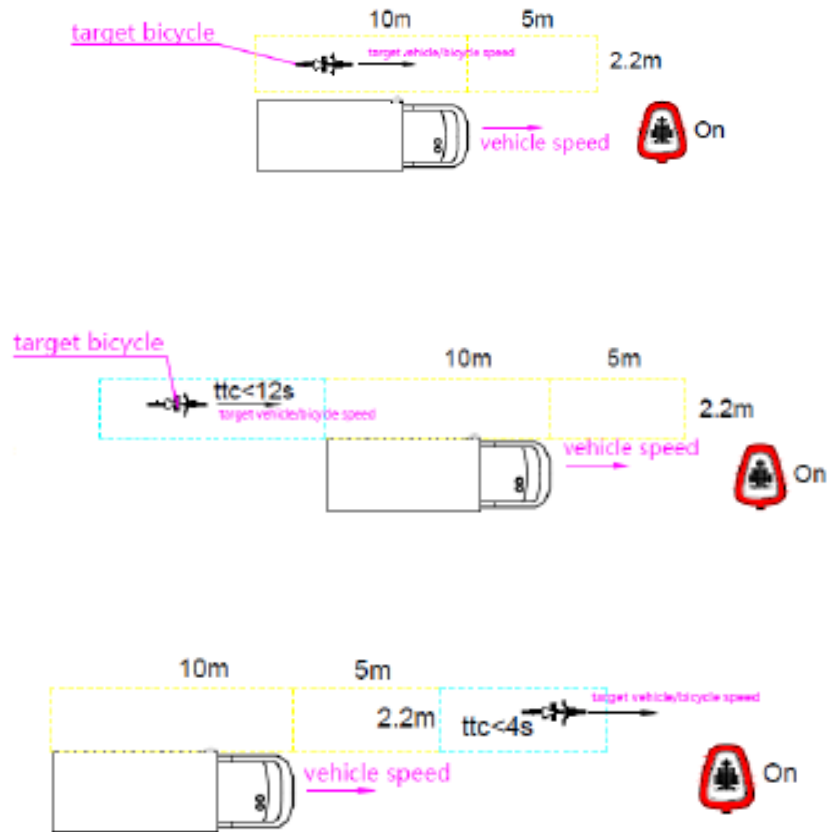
target bicycle
10m
5m
target vehicle/bicycle speed
2.2m
vehicle speed
On

target bicycle
10m
5m
ttc<12s
target vehicle/bicycle speed
2.2m
vehicle speed
On

10m
5m
target vehicle/bicycle speed
2.2m
ttc<4s
vehicle speed
On